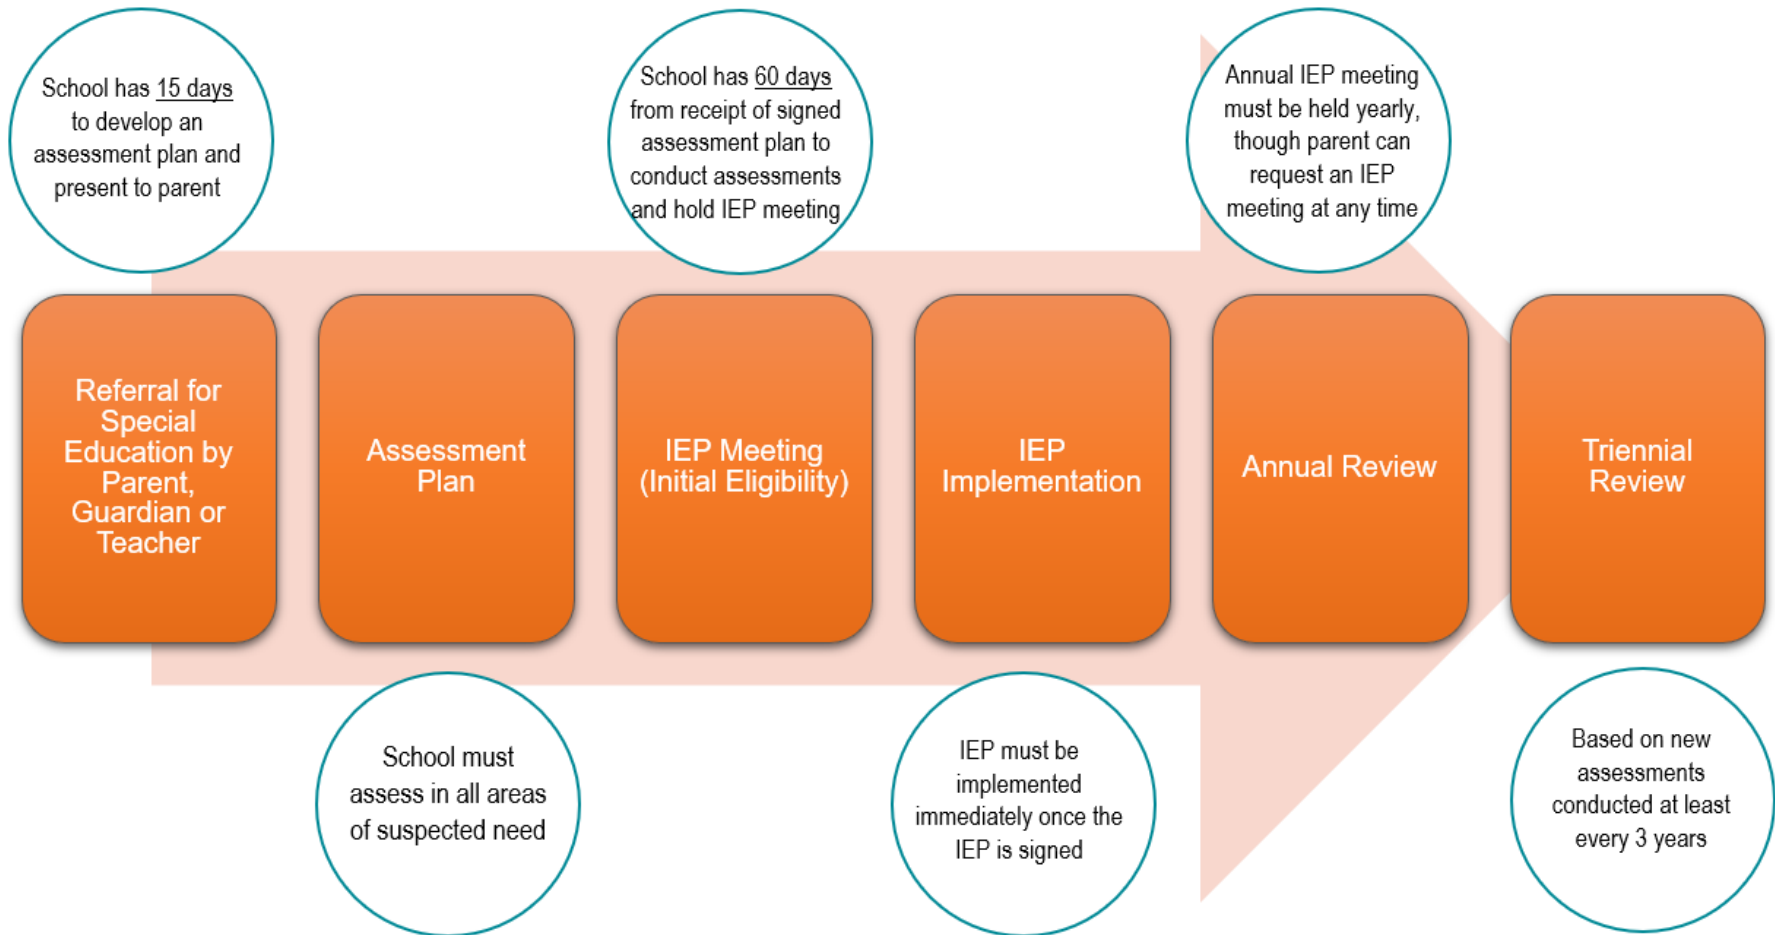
School has 15 days to develop an assessment plan and present to parent

School has 60 days from receipt of signed assessment plan to conduct assessments and hold IEP meeting

Annual IEP meeting must be held yearly, though parent can request an IEP meeting at any time

Referral for Special Education by Parent, Guardian or Teacher

Assessment Plan

IEP Meeting (Initial Eligibility)

IEP Implementation

Annual Review

Triennial Review

School must assess in all areas of suspected need

IEP must be implemented immediately once the IEP is signed

Based on new assessments conducted at least every 3 years